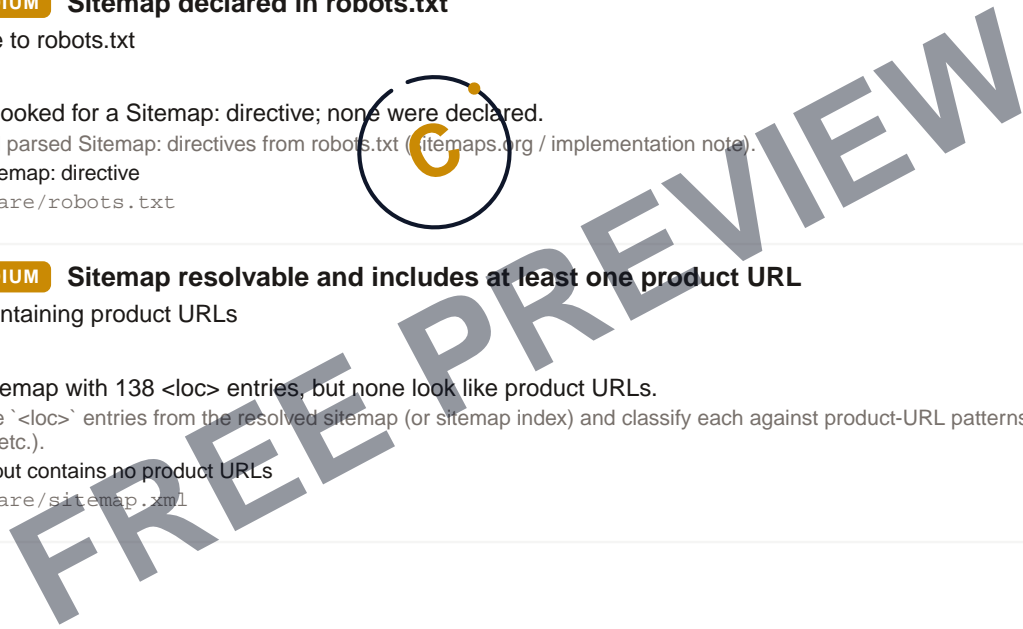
IUM Sitemap declared in robots.txt

e to robots.txt

ooked for a Sitemap: directive; none were declared.

parsed Sitemap: directives from robots.txt (sitemaps.org / implementation note).

emap: directive

are/robots.txt

IUM Sitemap resolvable and includes at least one product URL

ntaining product URLs

emap with 138 <loc> entries, but none look like product URLs.

e `<loc>` entries from the resolved sitemap (or sitemap index) and classify each against product-URL patterns etc.).

but contains no product URLs

are/sitemap.xml

FREE PREVIEW